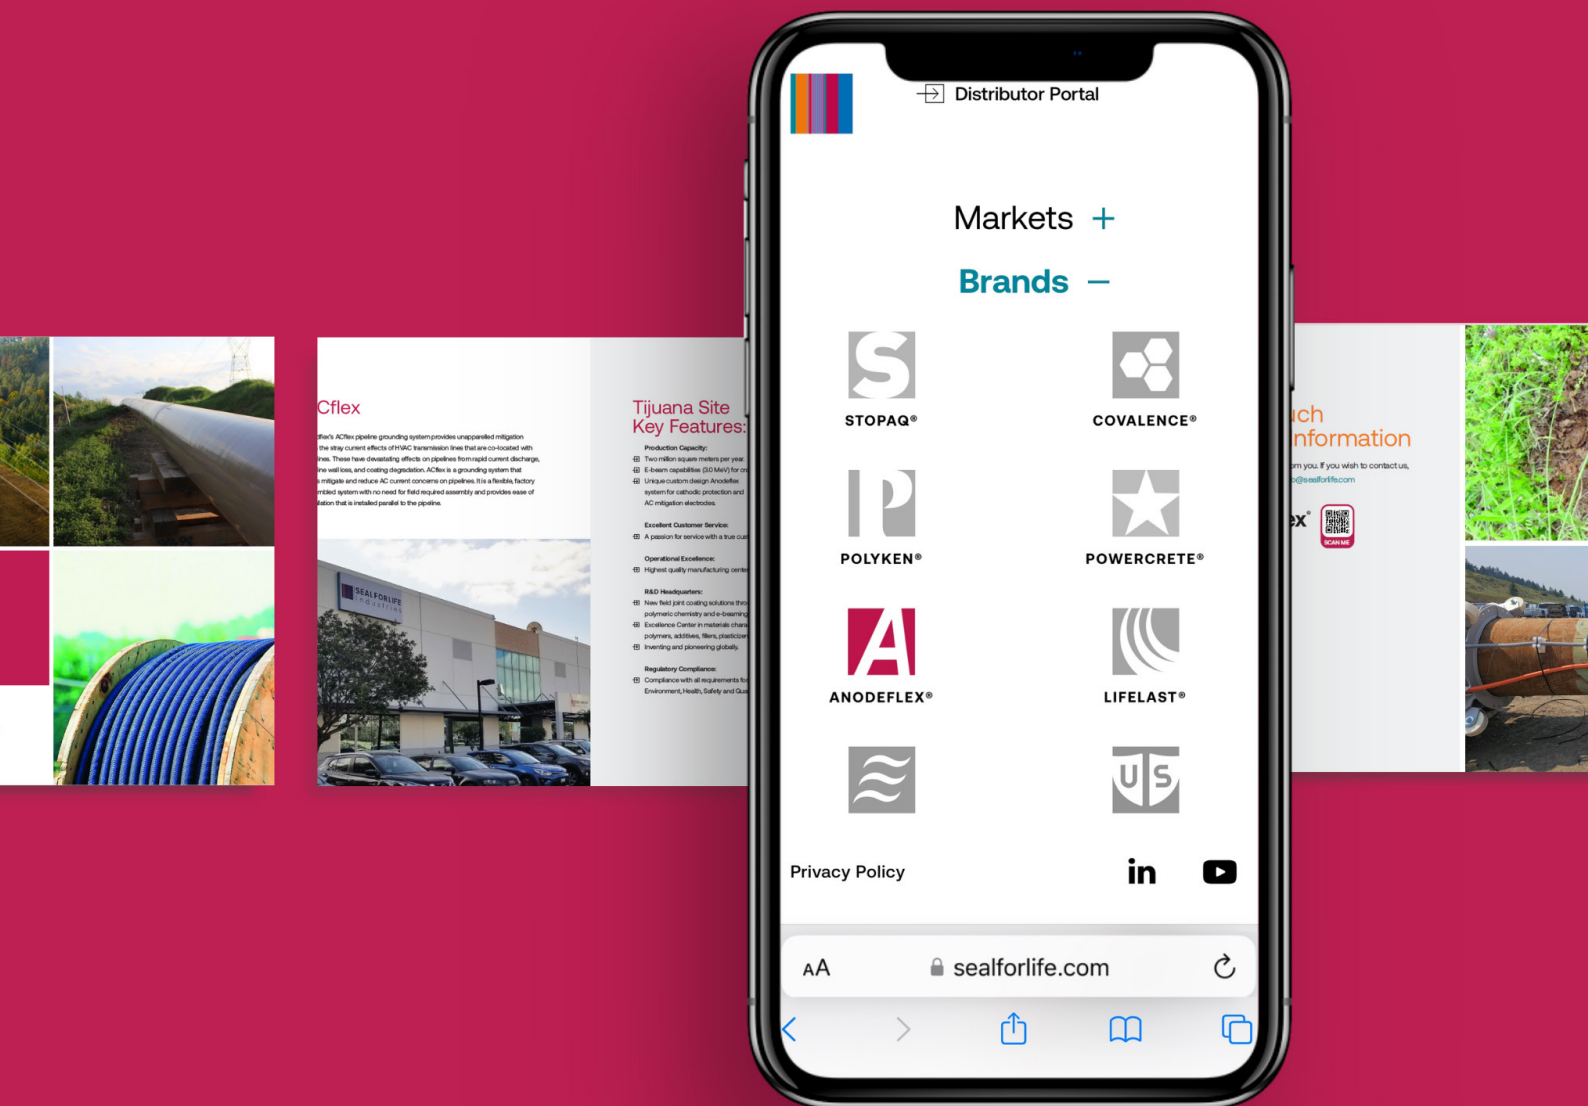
Cflex

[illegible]flex's ACflex pipeline grounding system provides unparalleled mitigation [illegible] the stray current effects of HVAC transmission lines that are co-located with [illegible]ines. These have devastating effects on pipelines from rapid current discharge, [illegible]ine wall loss, and coating degradation. ACflex is a grounding system that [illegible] mitigate and reduce AC current concerns on pipelines. It is a flexible, factory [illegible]mbled system with no need for field required assembly and provides ease of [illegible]lation that is installed parallel to the pipeline.

SEALFORLIFE

Tijuana Site Key Features:

Production Capacity:
Two million square meters per year.
E-beam capabilities (3.0 MeV) for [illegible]
Unique custom design Anodeflex system for cathodic protection and AC mitigation electrodes.

Excellent Customer Service:
A passion for service with a true cus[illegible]

Operational Excellence:
Highest quality manufacturing cente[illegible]

R&D Headquarters:
New field joint coating solutions thro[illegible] polymeric chemistry and e-beaming
Excellence Center in materials chara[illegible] polymers, additives, fillers, plasticize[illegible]
Inventing and pioneering globally.

Regulatory Compliance:
Compliance with all requirements fo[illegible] Environment, Health, Safety and Qu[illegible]

Distributor Portal

Markets +

Brands –

STOPAQ®

COVALENCE®

POLYKEN®

POWERCRETE®

ANODEFLEX®

LIFELAST®

Privacy Policy

AA sealforlife.com

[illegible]ch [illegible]nformation

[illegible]m you. If you wish to contact us, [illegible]@sealforlife.com

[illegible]ex®

SCAN ME